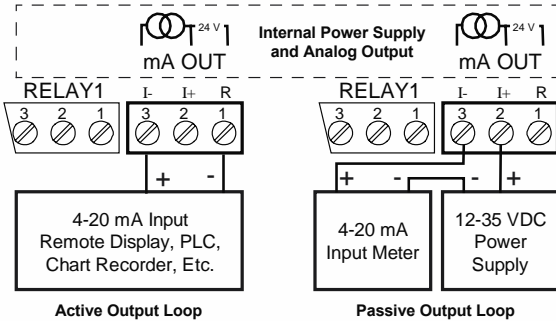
24 V
mA OUT
Internal Power Supply and Analog Output
24 V
mA OUT

RELAY1
3 2 1
I- I+ R
3 2 1
+ -
4-20 mA Input
Remote Display, PLC,
Chart Recorder, Etc.
Active Output Loop

RELAY1
3 2 1
I- I+ R
3 2 1
+ - - +
4-20 mA
Input Meter
12-35 VDC
Power
Supply
Passive Output Loop